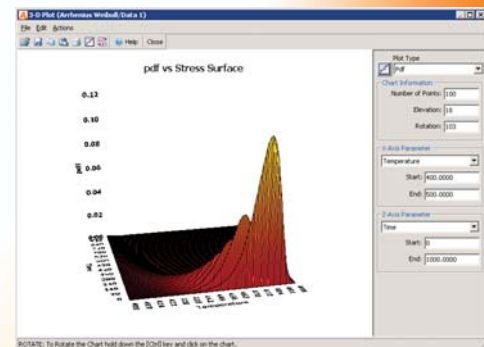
3-D Plot (Arrhenius Weibull/Data 1)

File Edit Actions

Help Close

pdf vs Stress Surface

0.12
0.10
0.08
0.06
0.04
0.02
0.00

pdf

Plot Type
Pdf

Chart Information
Number of Points: 100
Elevation: 18
Rotation: 103

X-Axis Parameter
Temperature
Start: 400.0000
End: 500.0000

Z-Axis Parameter
Time
Start: 0
End: 1000.0000

ROTATE: To Rotate the Chart hold down the [Ctrl] key and click on the chart.